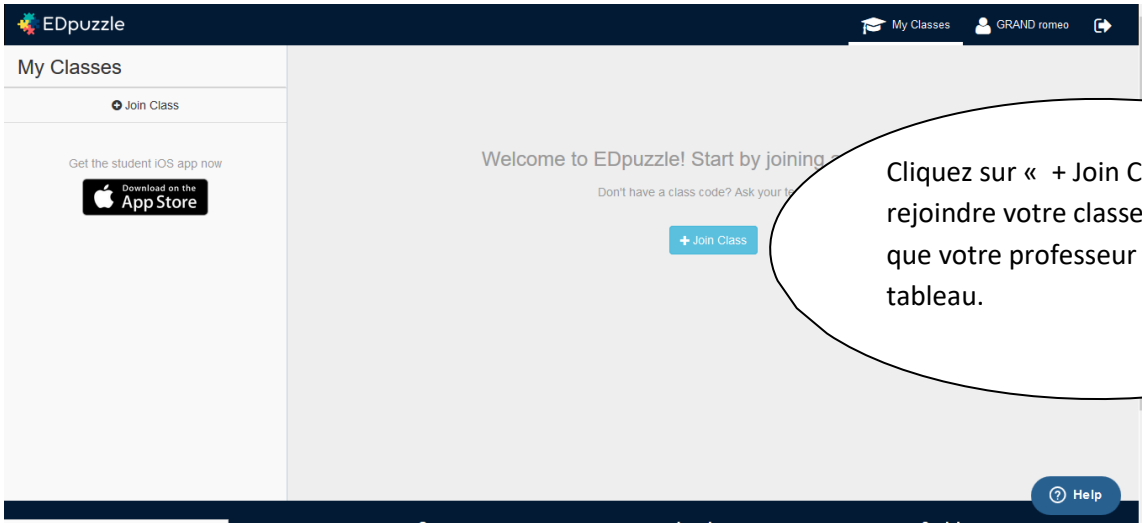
EDpuzzle

My Classes GRAND romeo

My Classes

Join Class

Get the student iOS app now

Download on the App Store

Welcome to EDpuzzle! Start by joining a

Don't have a class code? Ask your te

+ Join Class

Cliquez sur « + Join C rejoindre votre classe que votre professeur tableau.

Help